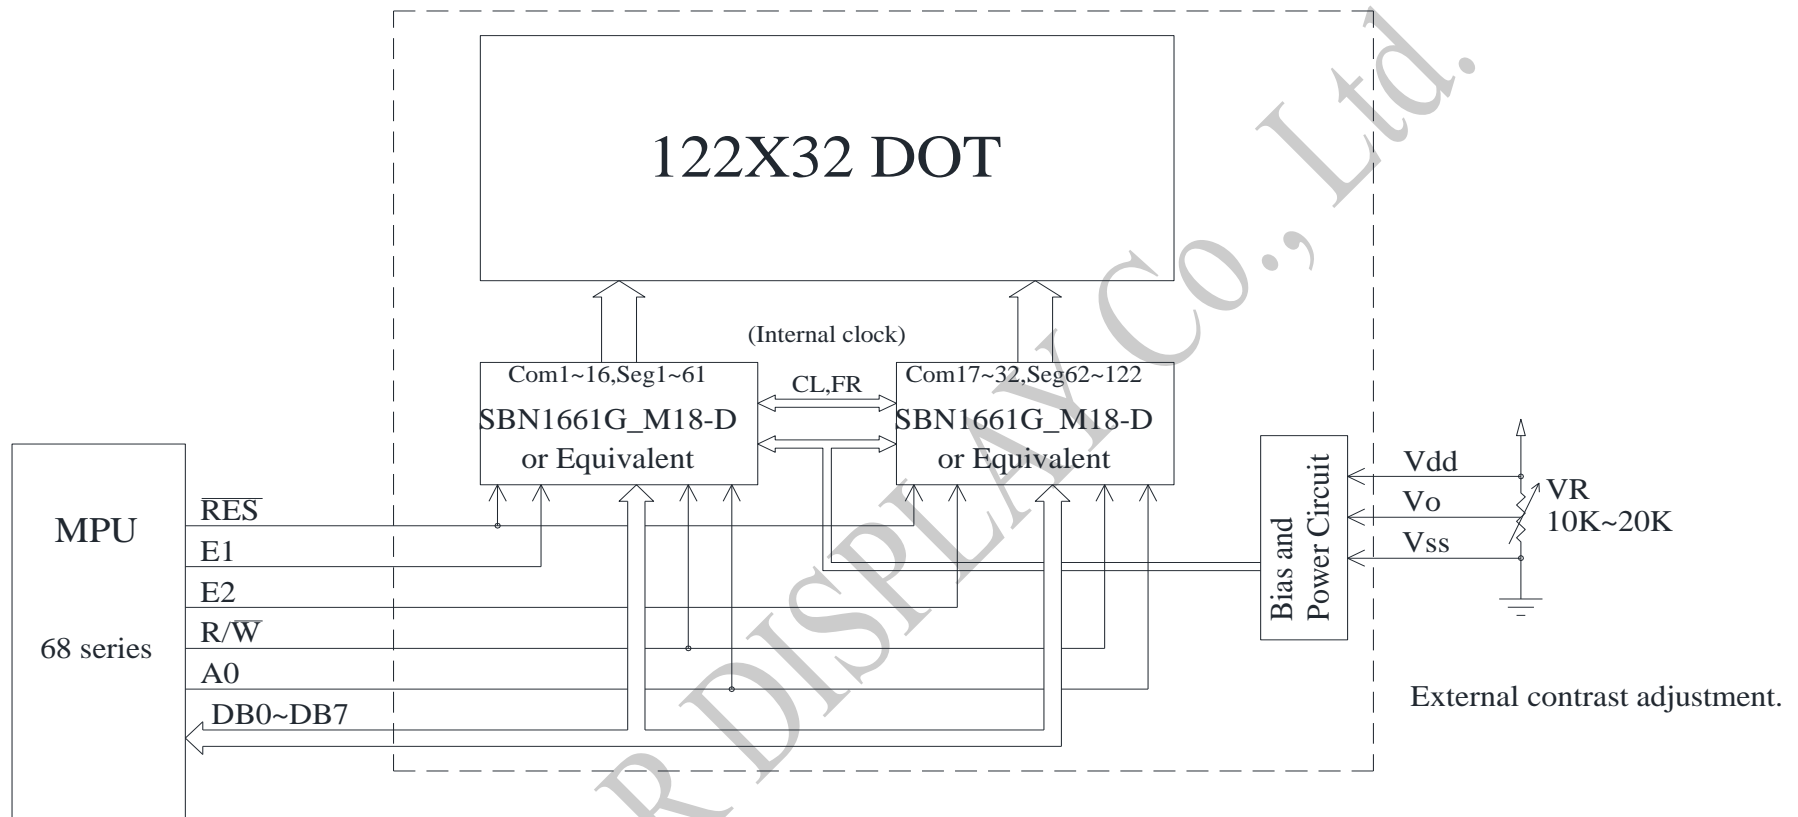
122X32 DOT

(Internal clock)

Com1~16,Seg1~61

SBN1661G_M18-D or Equivalent

CL,FR

Com17~32,Seg62~122

SBN1661G_M18-D or Equivalent

MPU

68 series

$\overline{RES}$

E1

E2

R/$\overline{W}$

A0

DB0~DB7

Bias and Power Circuit

Vdd

Vo

Vss

VR 10K~20K

External contrast adjustment.

R DISPLAY Co., Ltd.